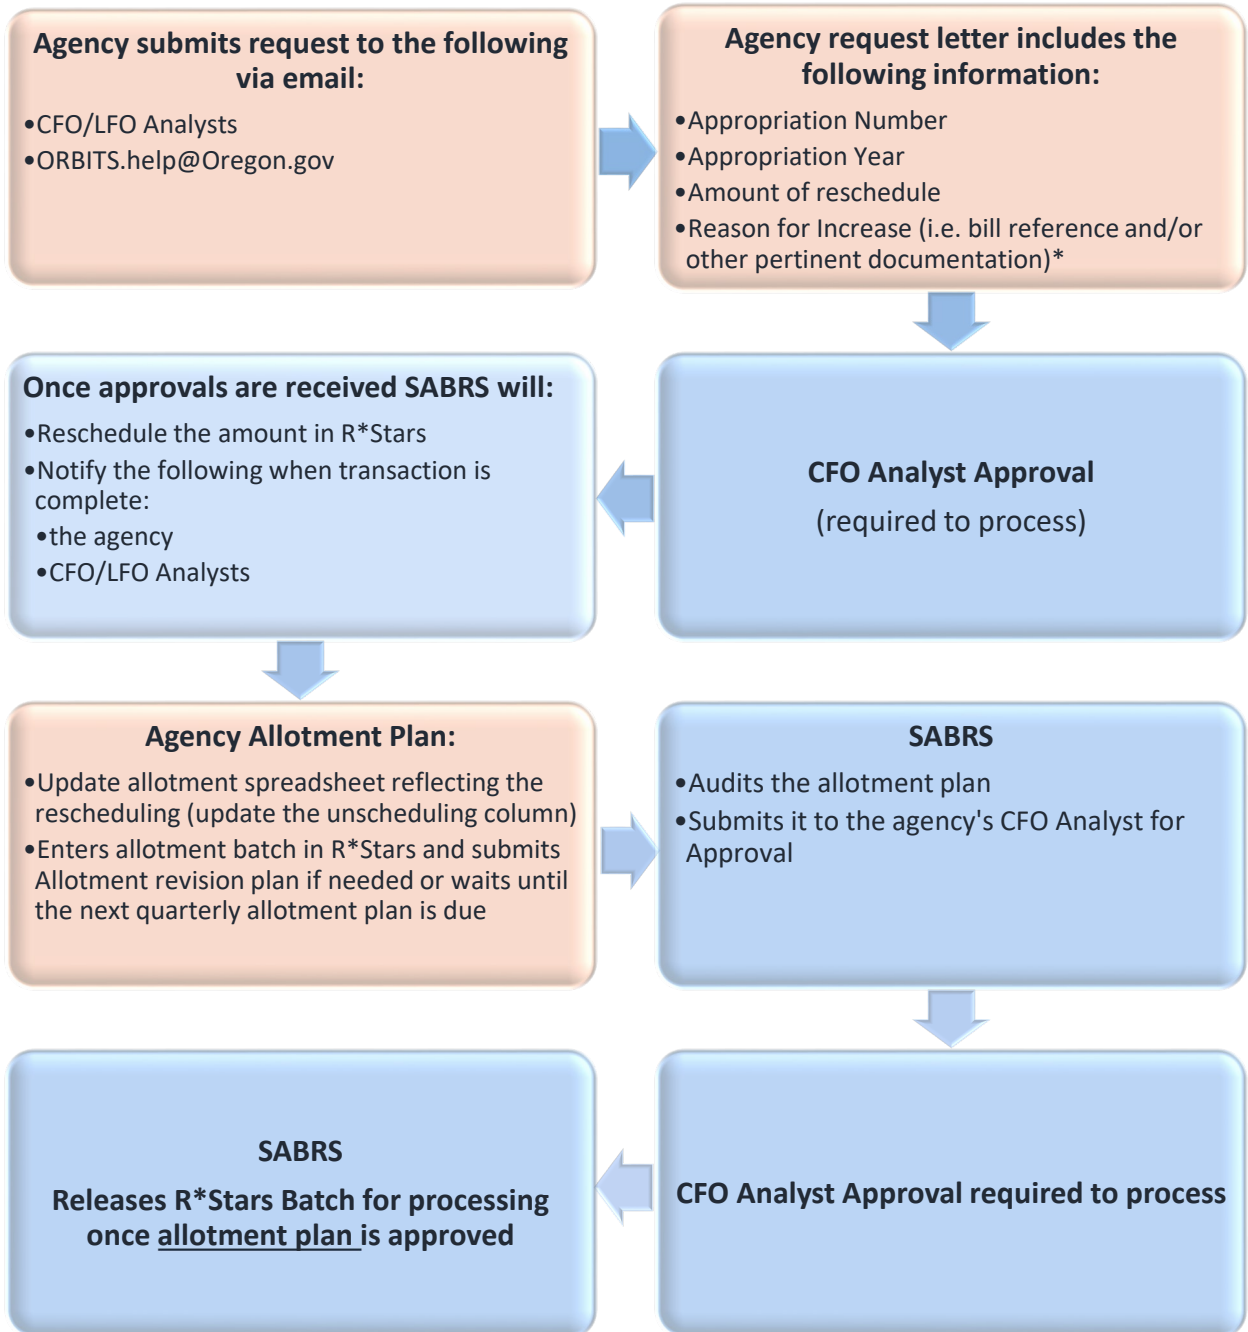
Agency submits request to the following via email:

•CFO/LFO Analysts
•ORBITS.help@Oregon.gov

Agency request letter includes the following information:

•Appropriation Number
•Appropriation Year
•Amount of reschedule
•Reason for Increase (i.e. bill reference and/or other pertinent documentation)*

CFO Analyst Approval
(required to process)

Once approvals are received SABRS will:

•Reschedule the amount in R*Stars
•Notify the following when transaction is complete:
•the agency
•CFO/LFO Analysts

Agency Allotment Plan:

•Update allotment spreadsheet reflecting the rescheduling (update the unscheduling column)
•Enters allotment batch in R*Stars and submits Allotment revision plan if needed or waits until the next quarterly allotment plan is due

SABRS

•Audits the allotment plan
•Submits it to the agency's CFO Analyst for Approval

CFO Analyst Approval required to process

SABRS
Releases R*Stars Batch for processing once allotment plan is approved